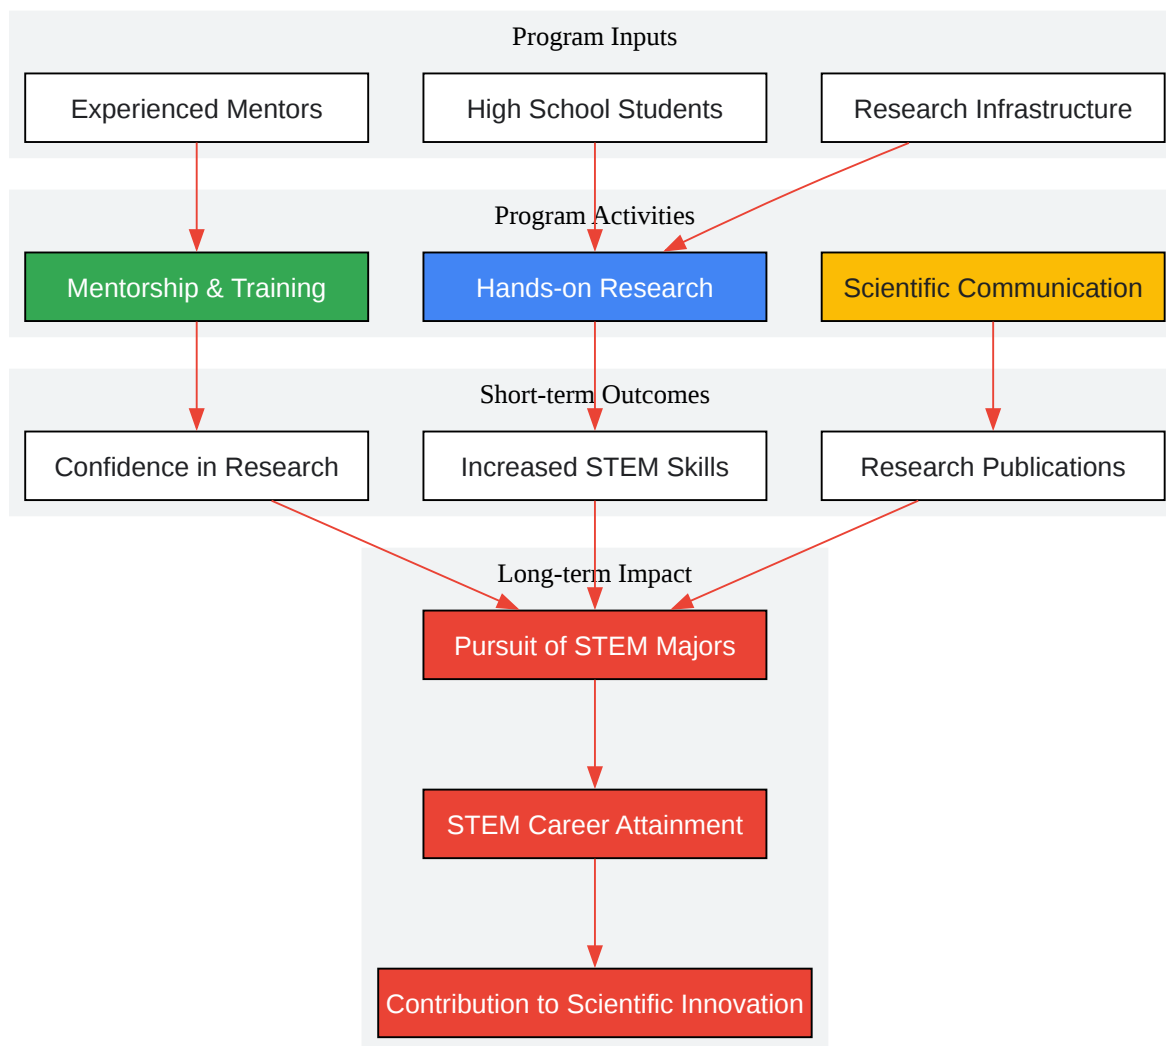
Program Inputs

Experienced Mentors

High School Students

Research Infrastructure

Program Activities

Mentorship & Training

Hands-on Research

Scientific Communication

Short-term Outcomes

Confidence in Research

Increased STEM Skills

Research Publications

Long-term Impact

Pursuit of STEM Majors

STEM Career Attainment

Contribution to Scientific Innovation